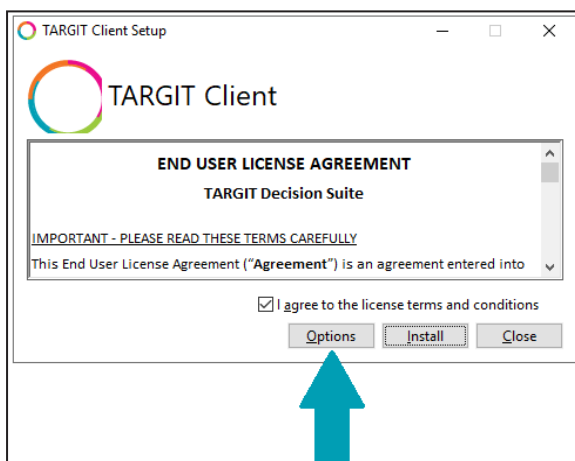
TARGIT Client Setup

TARGIT Client

END USER LICENSE AGREEMENT

TARGIT Decision Suite

IMPORTANT - PLEASE READ THESE TERMS CAREFULLY

This End User License Agreement ("Agreement") is an agreement entered into

I agree to the license terms and conditions

Options | Install | Close